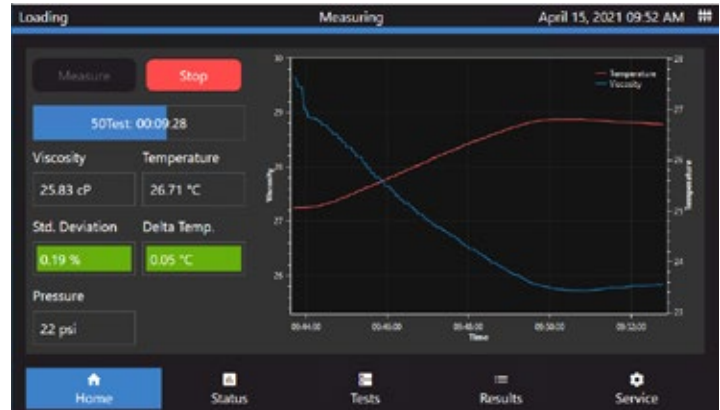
Loading
Measuring
April 15, 2021 09:52 AM

Measure
Stop

50Test: 00:09:28

Viscosity
25.83 cP

Temperature
26.71 °C

Std. Deviation
0.19 %

Delta Temp.
0.05 °C

Pressure
22 psi

Temperature
Viscosity

30
29
28
27
26

28
27
26
25
24
23

Viscosity
Temperature

09:44:00
09:46:00
09:48:00
09:50:00
09:52:00
Time

Home
Status
Tests
Results
Service